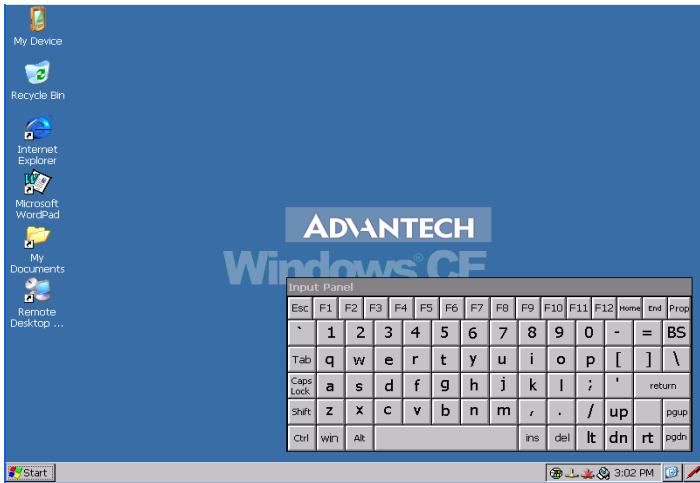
My Device

Recycle Bin

Internet Explorer

Microsoft WordPad

My Documents

Remote Desktop ...

ADVANTECH

Windows CE

Input Panel

| Esc | F1 | F2 | F3 | F4 | F5 | F6 | F7 | F8 | F9 | F10 | F11 | F12 | Home | End | Prop |
|---|---|---|---|---|---|---|---|---|---|---|---|---|---|---|---|
| ` | 1 | 2 | 3 | 4 | 5 | 6 | 7 | 8 | 9 | 0 | - | = | BS | | |
| Tab | q | w | e | r | t | y | u | i | o | p | [ | ] | \ | | |
| Caps Lock | a | s | d | f | g | h | j | k | l | ; | ' | return | | | |
| Shift | z | x | c | v | b | n | m | , | . | / | up | pgup | | | |
| Ctrl | win | Alt | | ins | del | lt | dn | rt | pgdn | | | | | | |

Start

3:02 PM